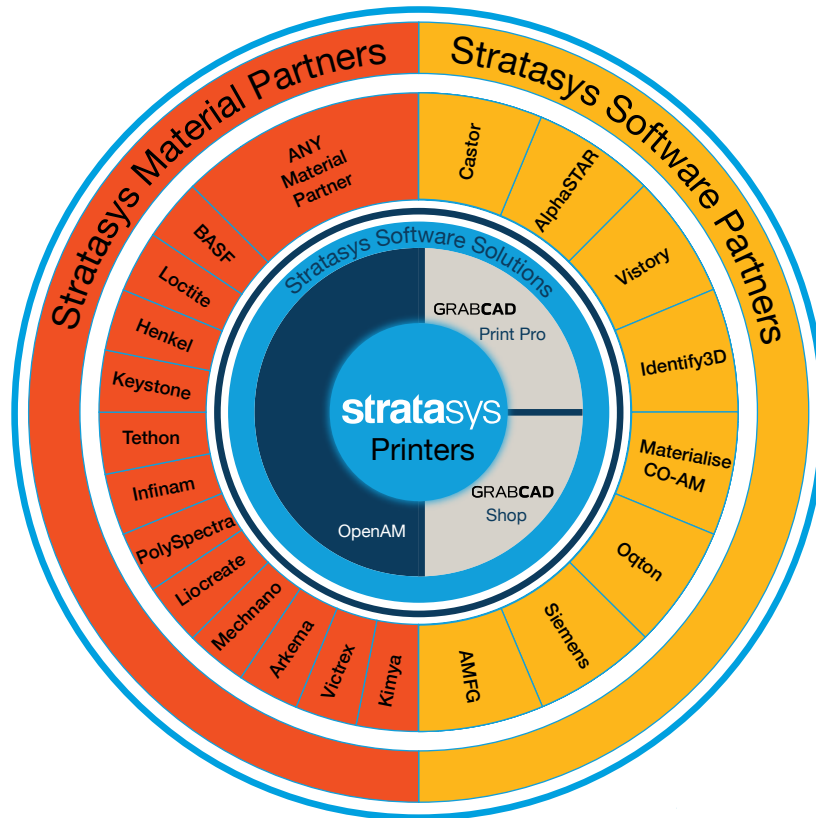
Stratasys Material Partners

Stratasys Software Partners

ANY Material Partner

BASF

Loctite

Henkel

Keystone

Tethon

Infinam

PolySpectra

Liocreate

Mechnano

Arkema

Victrex

Kimya

Castor

AlphaSTAR

Vistory

Identify3D

Materialise CO-AM

Oqton

Siemens

AMFG

Stratasys Software Solutions

GRABCAD Print Pro

GRABCAD Shop

OpenAM

stratasys Printers